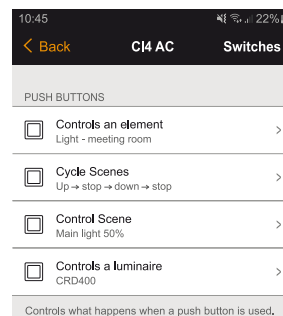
10:45 22%

< Back CI4 AC Switches

PUSH BUTTONS

Controls an element
Light - meeting room >

Cycle Scenes
Up → stop → down → stop >

Control Scene
Main light 50% >

Controls a luminaire
CRD400 >

Controls what happens when a push button is used.